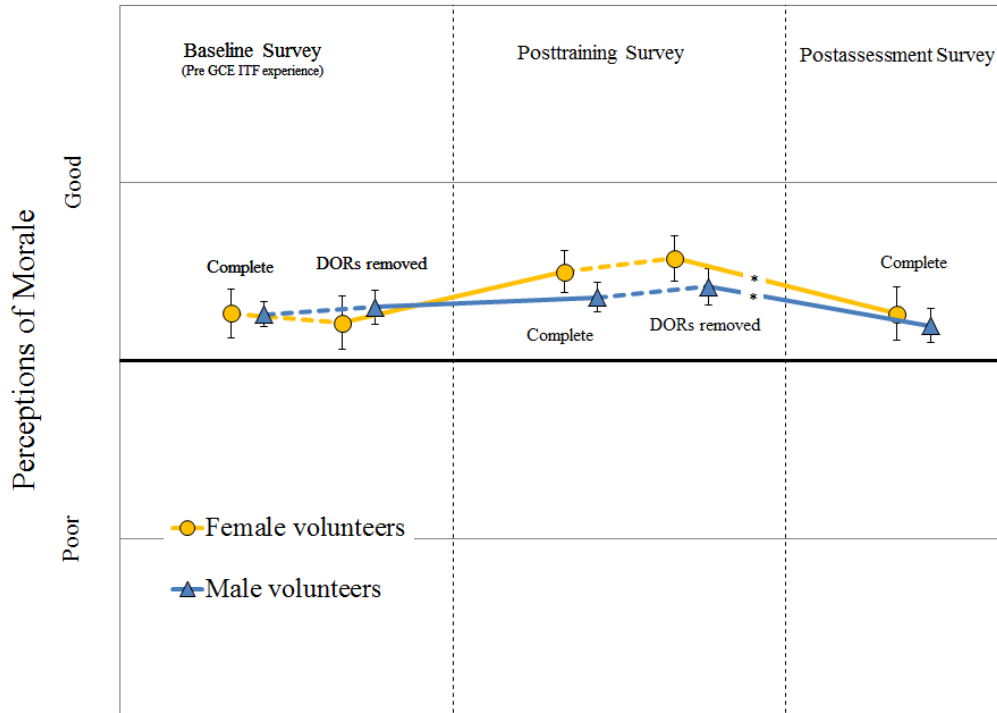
Baseline Survey
(Pre GCE ITF experience)

Posttraining Survey

Postassessment Survey

Good

Perceptions of Morale

Poor

Complete

DORs removed

Complete

DORs removed

Complete

*
*

Female volunteers

Male volunteers